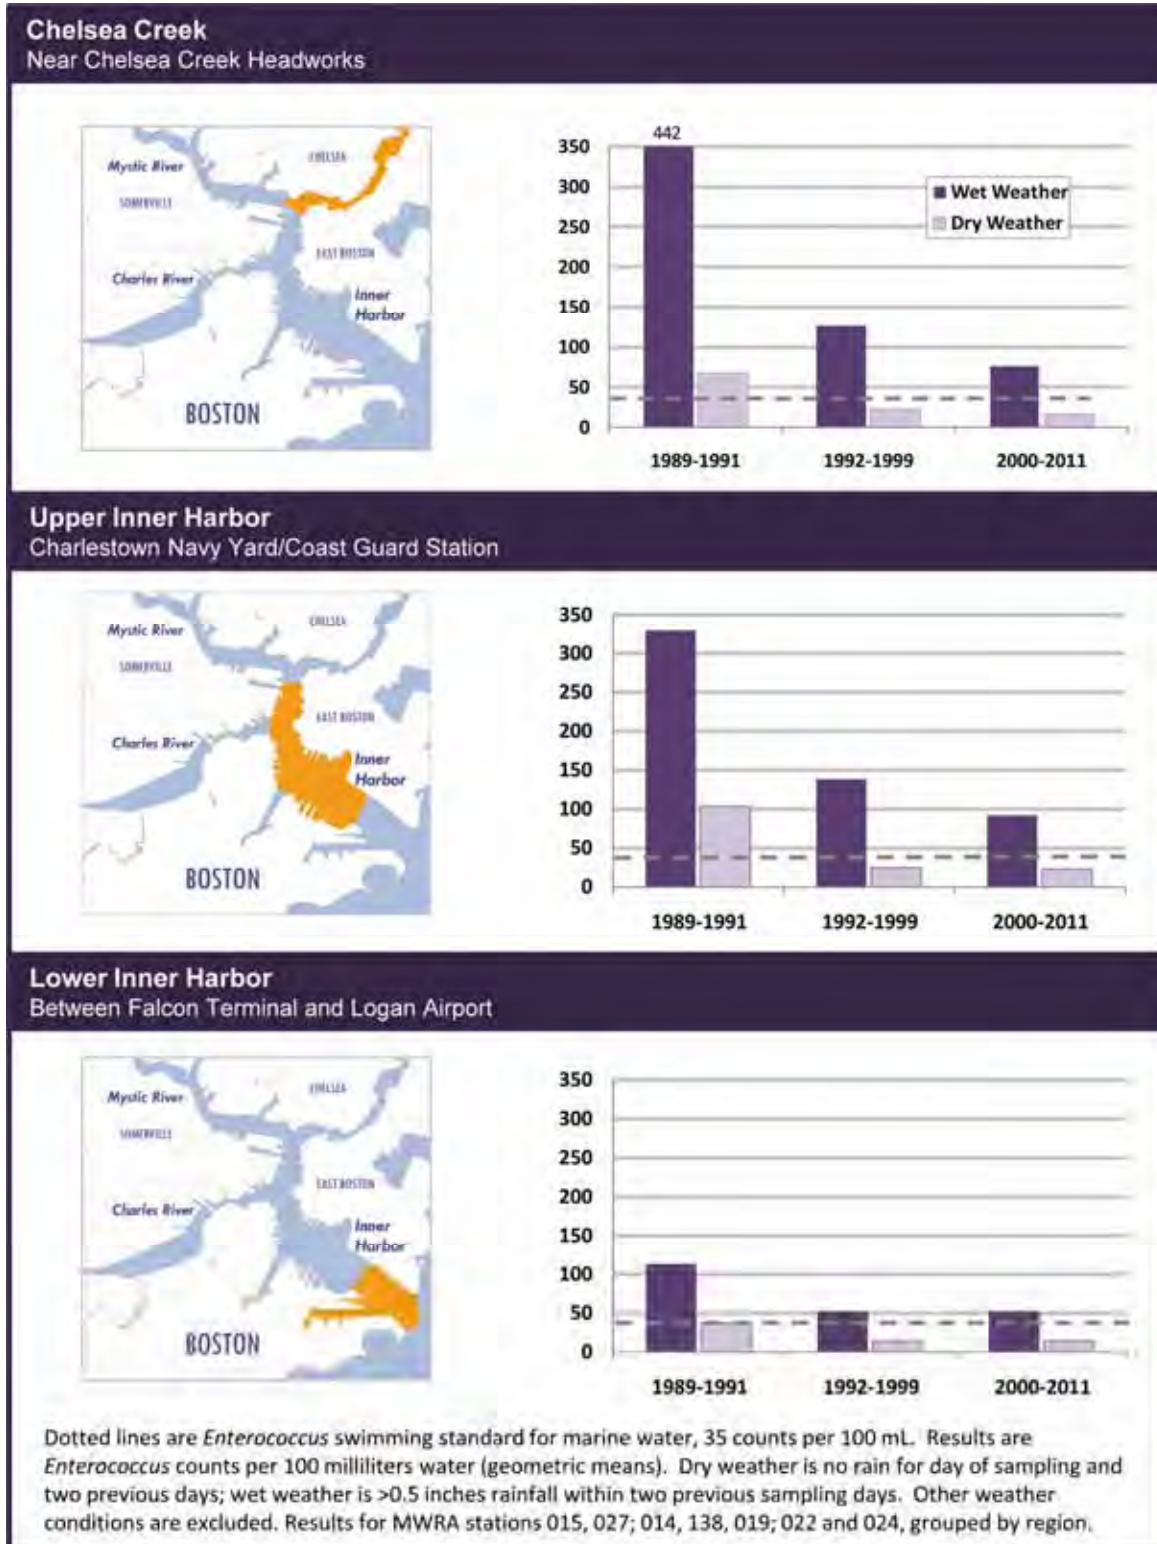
Chelsea Creek
Near Chelsea Creek Headworks

Mystic River
CHELSEA
SOMERVILLE
EAST BOSTON
Charles River
Inner Harbor
BOSTON

442
350
300
250
200
150
100
50
0
Wet Weather
Dry Weather
1989-1991
1992-1999
2000-2011

Upper Inner Harbor
Charlestown Navy Yard/Coast Guard Station

Mystic River
CHELSEA
SOMERVILLE
EAST BOSTON
Charles River
Inner Harbor
BOSTON

350
300
250
200
150
100
50
0
1989-1991
1992-1999
2000-2011

Lower Inner Harbor
Between Falcon Terminal and Logan Airport

Mystic River
CHELSEA
SOMERVILLE
EAST BOSTON
Charles River
Inner Harbor
BOSTON

350
300
250
200
150
100
50
0
1989-1991
1992-1999
2000-2011

Dotted lines are Enterococcus swimming standard for marine water, 35 counts per 100 mL. Results are Enterococcus counts per 100 milliliters water (geometric means). Dry weather is no rain for day of sampling and two previous days; wet weather is >0.5 inches rainfall within two previous sampling days. Other weather conditions are excluded. Results for MWRA stations 015, 027; 014, 138, 019; 022 and 024, grouped by region.